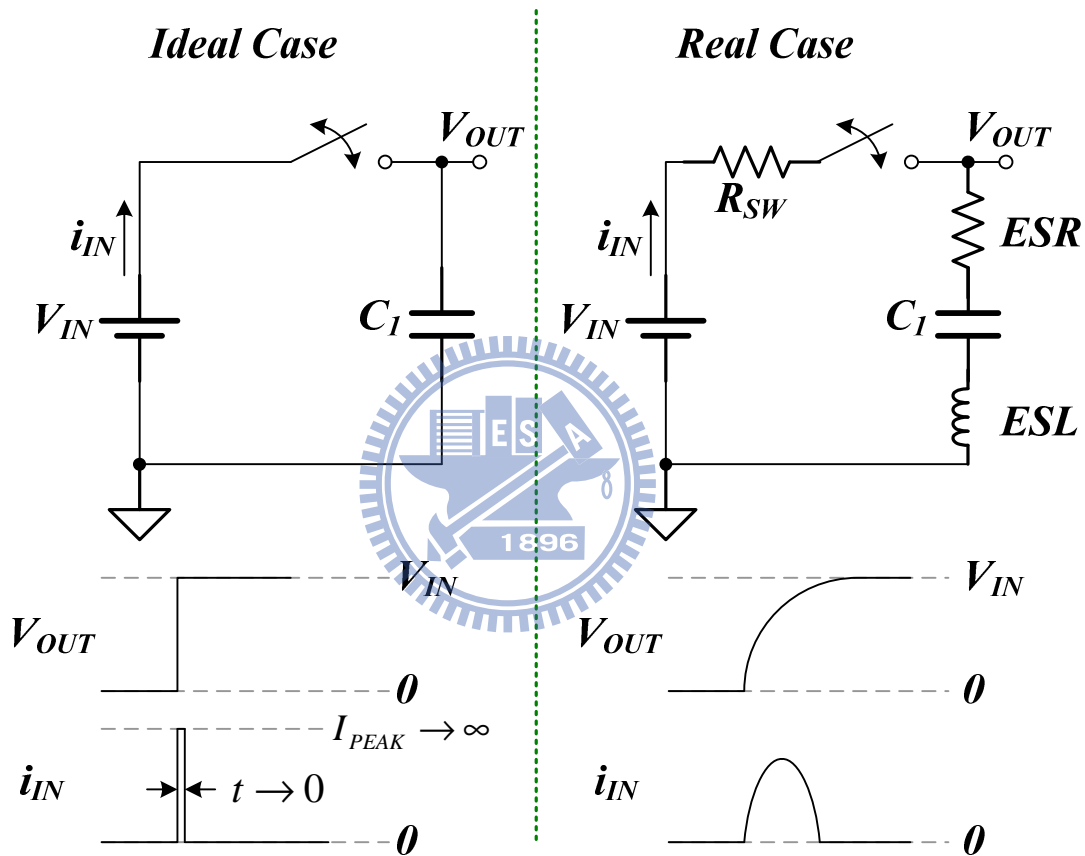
Ideal Case

Real Case

$V_{OUT}$

$i_{IN}$

$V_{IN}$

$C_1$

$V_{OUT}$

$R_{SW}$

$i_{IN}$

ESR

$V_{IN}$

$C_1$

ESL

E S A

1896

$V_{IN}$

$V_{OUT}$

0

$I_{PEAK} \rightarrow \infty$

$i_{IN}$

$t \rightarrow 0$

0

$V_{IN}$

$V_{OUT}$

0

$i_{IN}$

0